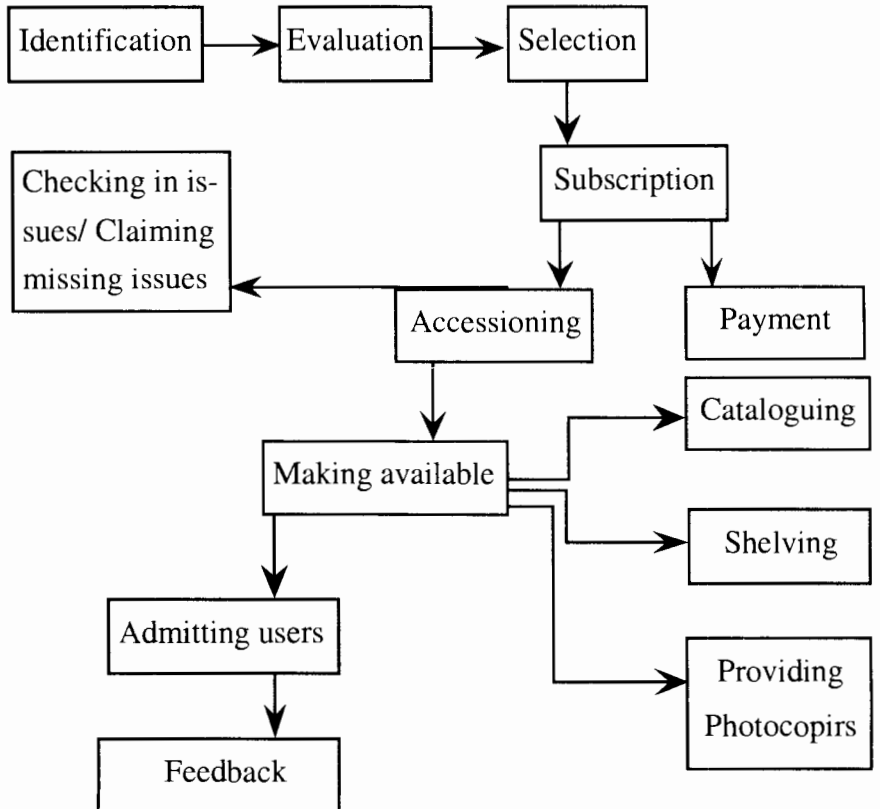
Identification

Evaluation

Selection

Subscription

Checking in issues/ Claiming missing issues

Accessioning

Payment

Cataloguing

Making available

Shelving

Admitting users

Providing Photocopirs

Feedback